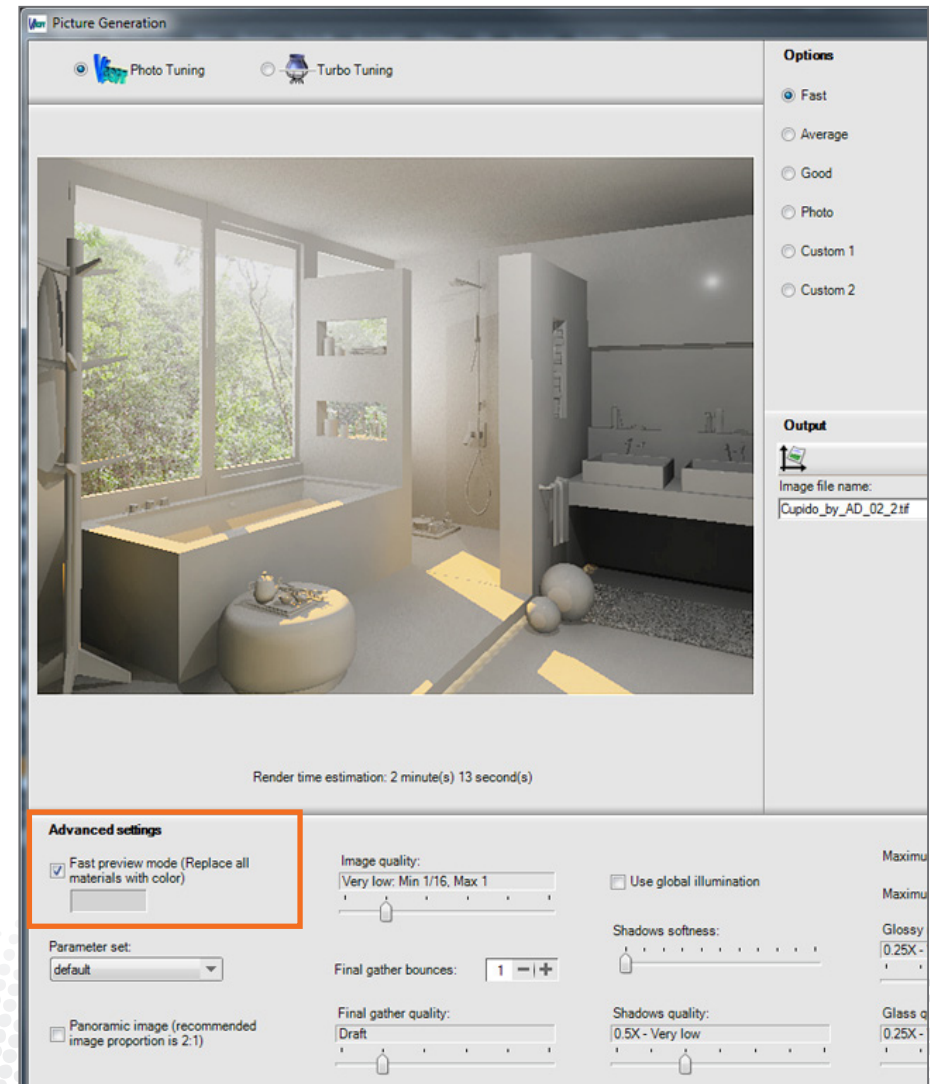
Picture Generation

Photo Tuning

Turbo Tuning

Options

Fast

Average

Good

Photo

Custom 1

Custom 2

Output

Image file name:

Cupido_by_AD_02_2.tif

Render time estimation: 2 minute(s) 13 second(s)

Advanced settings

Fast preview mode (Replace all materials with color)

Parameter set:

default

Panoramic image (recommended image proportion is 2:1)

Image quality:

Very low: Min 1/16, Max 1

Final gather bounces: 1

Final gather quality:

Draft

Use global illumination

Shadows softness:

Shadows quality:

0.5X - Very low

Maximu

Maximu

Glossy

0.25X -

Glass q

0.25X -